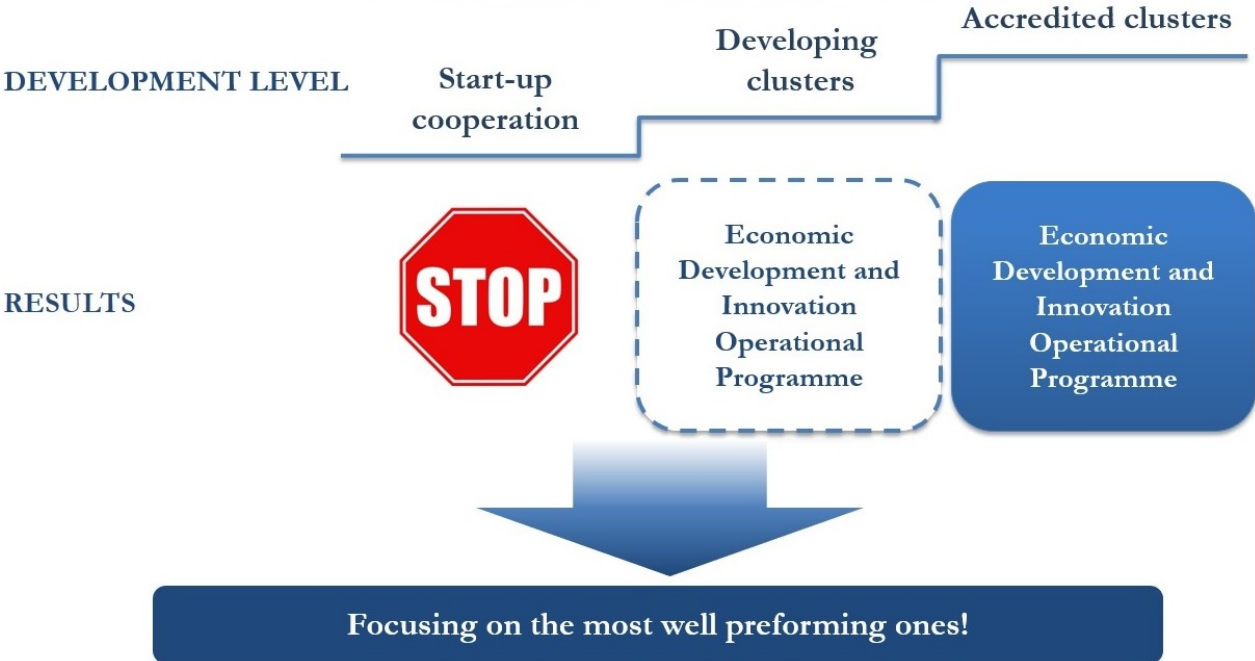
DEVELOPMENT LEVEL

Start-up cooperation

Developing clusters

Accredited clusters

RESULTS

STOP

Economic Development and Innovation Operational Programme

Economic Development and Innovation Operational Programme

Focusing on the most well preforming ones!